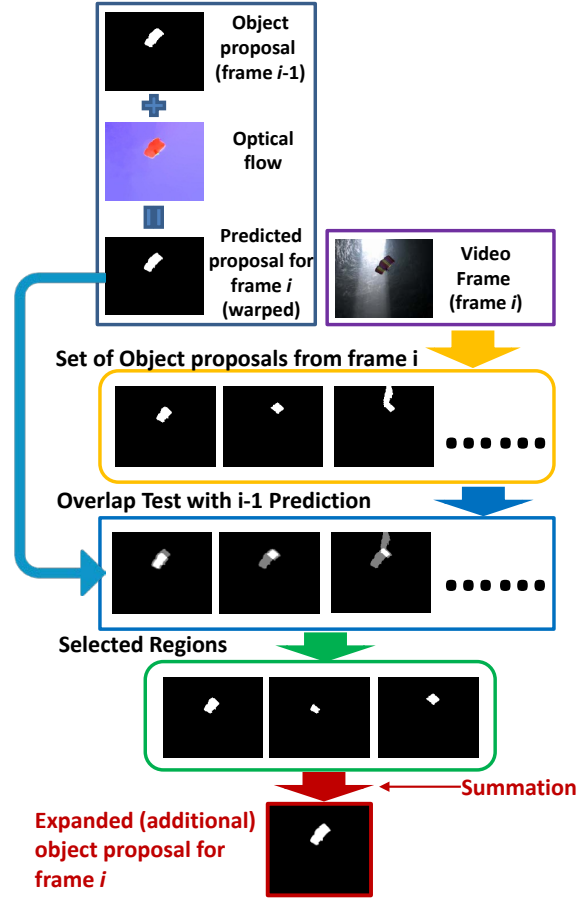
Object proposal (frame $i$-1)

Optical flow

Predicted proposal for frame $i$ (warped)

Video Frame (frame $i$)

Set of Object proposals from frame i

Overlap Test with i-1 Prediction

Selected Regions

Summation

Expanded (additional) object proposal for frame $i$